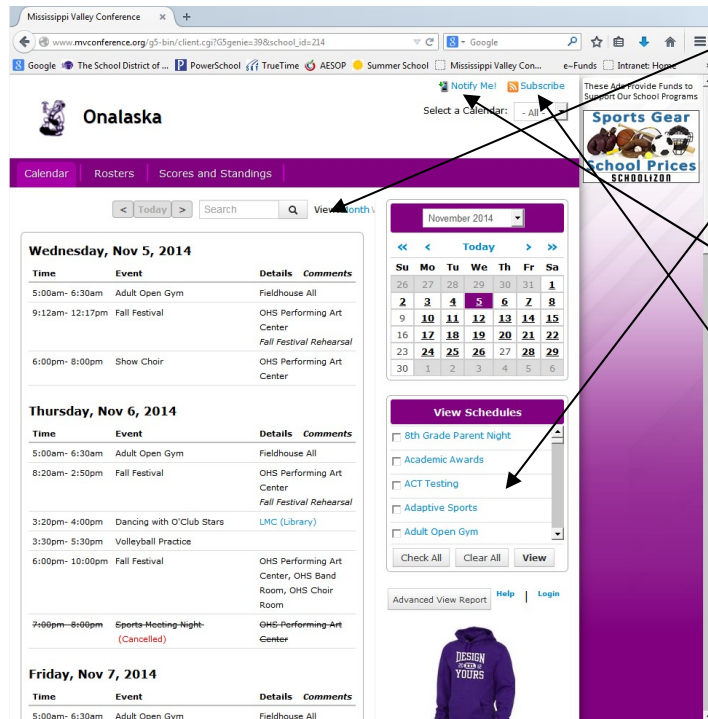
Mississippi Valley Conference ×
www.mvconference.org/g5-bin/client.cgi?G5genie=39&school_id=214
Google
Google | The School District of ... | PowerSchool | TrueTime | AESOP | Summer School | Mississippi Valley Con... | e~Funds | Intranet: Home

Onalaska

Notify Me! Subscribe
Select a Calendar: - All -

These Ads Provide Funds to Support Our School Programs
Sports Gear School Prices SCHOOLIZON

Calendar | Rosters | Scores and Standings

< Today > Search View Month

Wednesday, Nov 5, 2014

| Time | Event | Details | Comments |
|---|---|---|---|
| 5:00am- 6:30am | Adult Open Gym | Fieldhouse All | |
| 9:12am- 12:17pm | Fall Festival | OHS Performing Art Center | Fall Festival Rehearsal |
| 6:00pm- 8:00pm | Show Choir | OHS Performing Art Center | |

Thursday, Nov 6, 2014

| Time | Event | Details | Comments |
|---|---|---|---|
| 5:00am- 6:30am | Adult Open Gym | Fieldhouse All | |
| 8:20am- 2:50pm | Fall Festival | OHS Performing Art Center | Fall Festival Rehearsal |
| 3:20pm- 4:00pm | Dancing with O'Club Stars | LMC (Library) | |
| 3:30pm- 5:30pm | Volleyball Practice | | |
| 6:00pm- 10:00pm | Fall Festival | OHS Performing Art Center, OHS Band Room, OHS Choir Room | |
| 7:00pm- 8:00pm | Sports Meeting Night (Cancelled) | OHS Performing Art Center | |

Friday, Nov 7, 2014

| Time | Event | Details | Comments |
|---|---|---|---|
| 5:00am- 6:30am | Adult Open Gym | Fieldhouse All | |

November 2014

<< < Today > >>

| Su | Mo | Tu | We | Th | Fr | Sa |
|---|---|---|---|---|---|---|
| 26 | 27 | 28 | 29 | 30 | 31 | 1 |
| 2 | 3 | 4 | 5 | 6 | 7 | 8 |
| 9 | 10 | 11 | 12 | 13 | 14 | 15 |
| 16 | 17 | 18 | 19 | 20 | 21 | 22 |
| 23 | 24 | 25 | 26 | 27 | 28 | 29 |
| 30 | 1 | 2 | 3 | 4 | 5 | 6 |

View Schedules
8th Grade Parent Night
Academic Awards
ACT Testing
Adaptive Sports
Adult Open Gym
Check All | Clear All | View

Advanced View Report | Help | Login

DESIGN YOURS